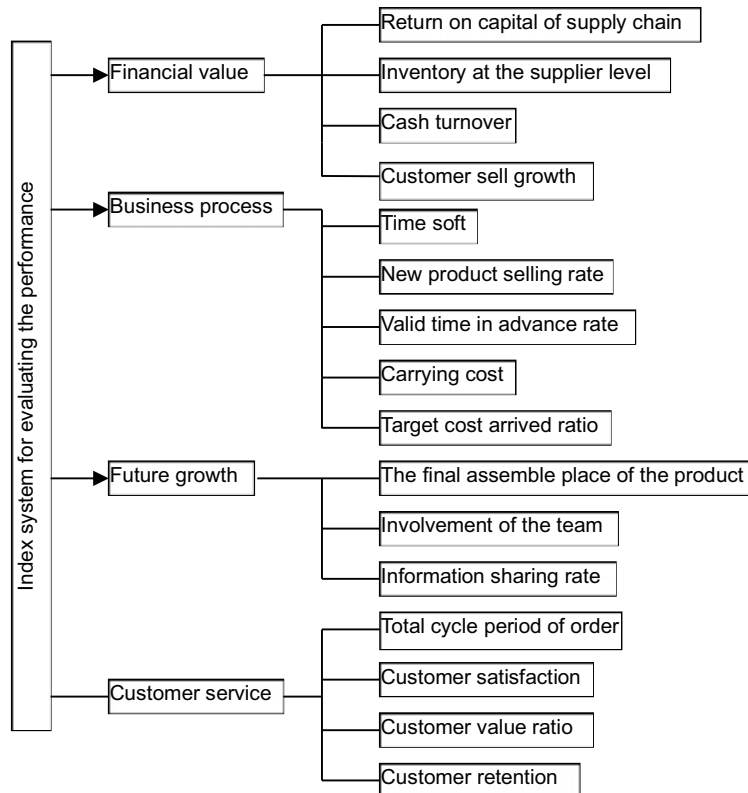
Index system for evaluating the performance

Financial value
Return on capital of supply chain
Inventory at the supplier level
Cash turnover
Customer sell growth

Business process
Time soft
New product selling rate
Valid time in advance rate
Carrying cost
Target cost arrived ratio

Future growth
The final assemble place of the product
Involvement of the team
Information sharing rate

Customer service
Total cycle period of order
Customer satisfaction
Customer value ratio
Customer retention